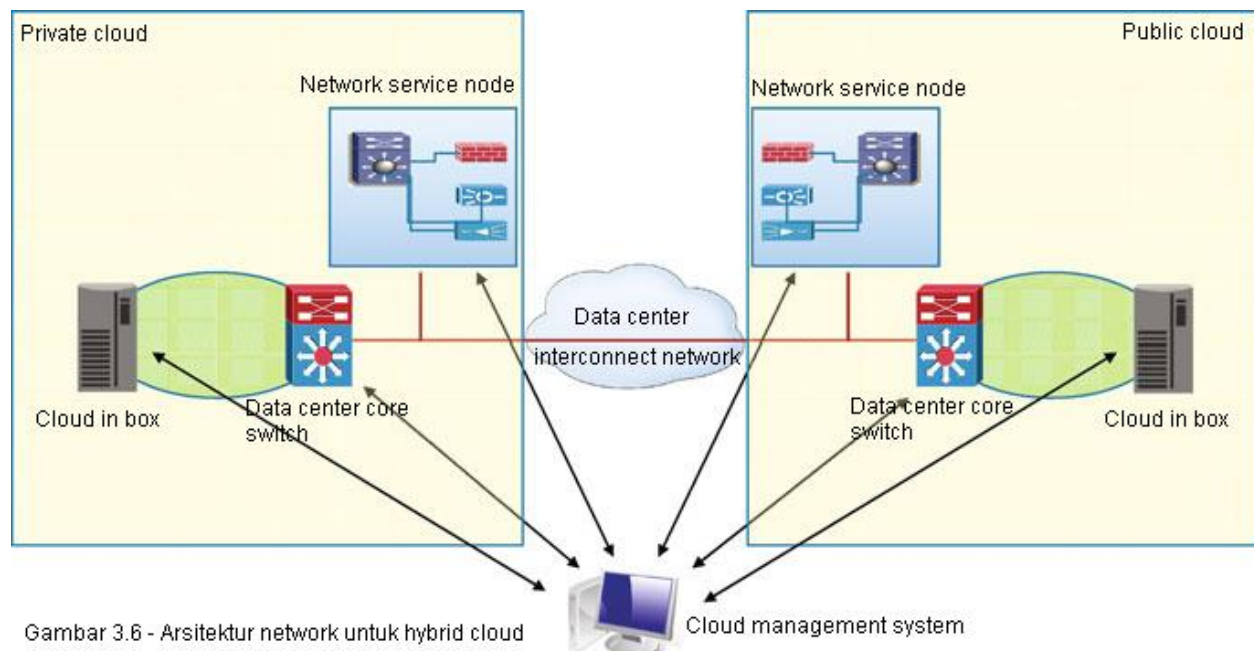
Private cloud

Network service node

Cloud in box

Data center core switch

Data center interconnect network

Public cloud

Network service node

Data center core switch

Cloud in box

Cloud management system

Gambar 3.6 - Arsitektur network untuk hybrid cloud